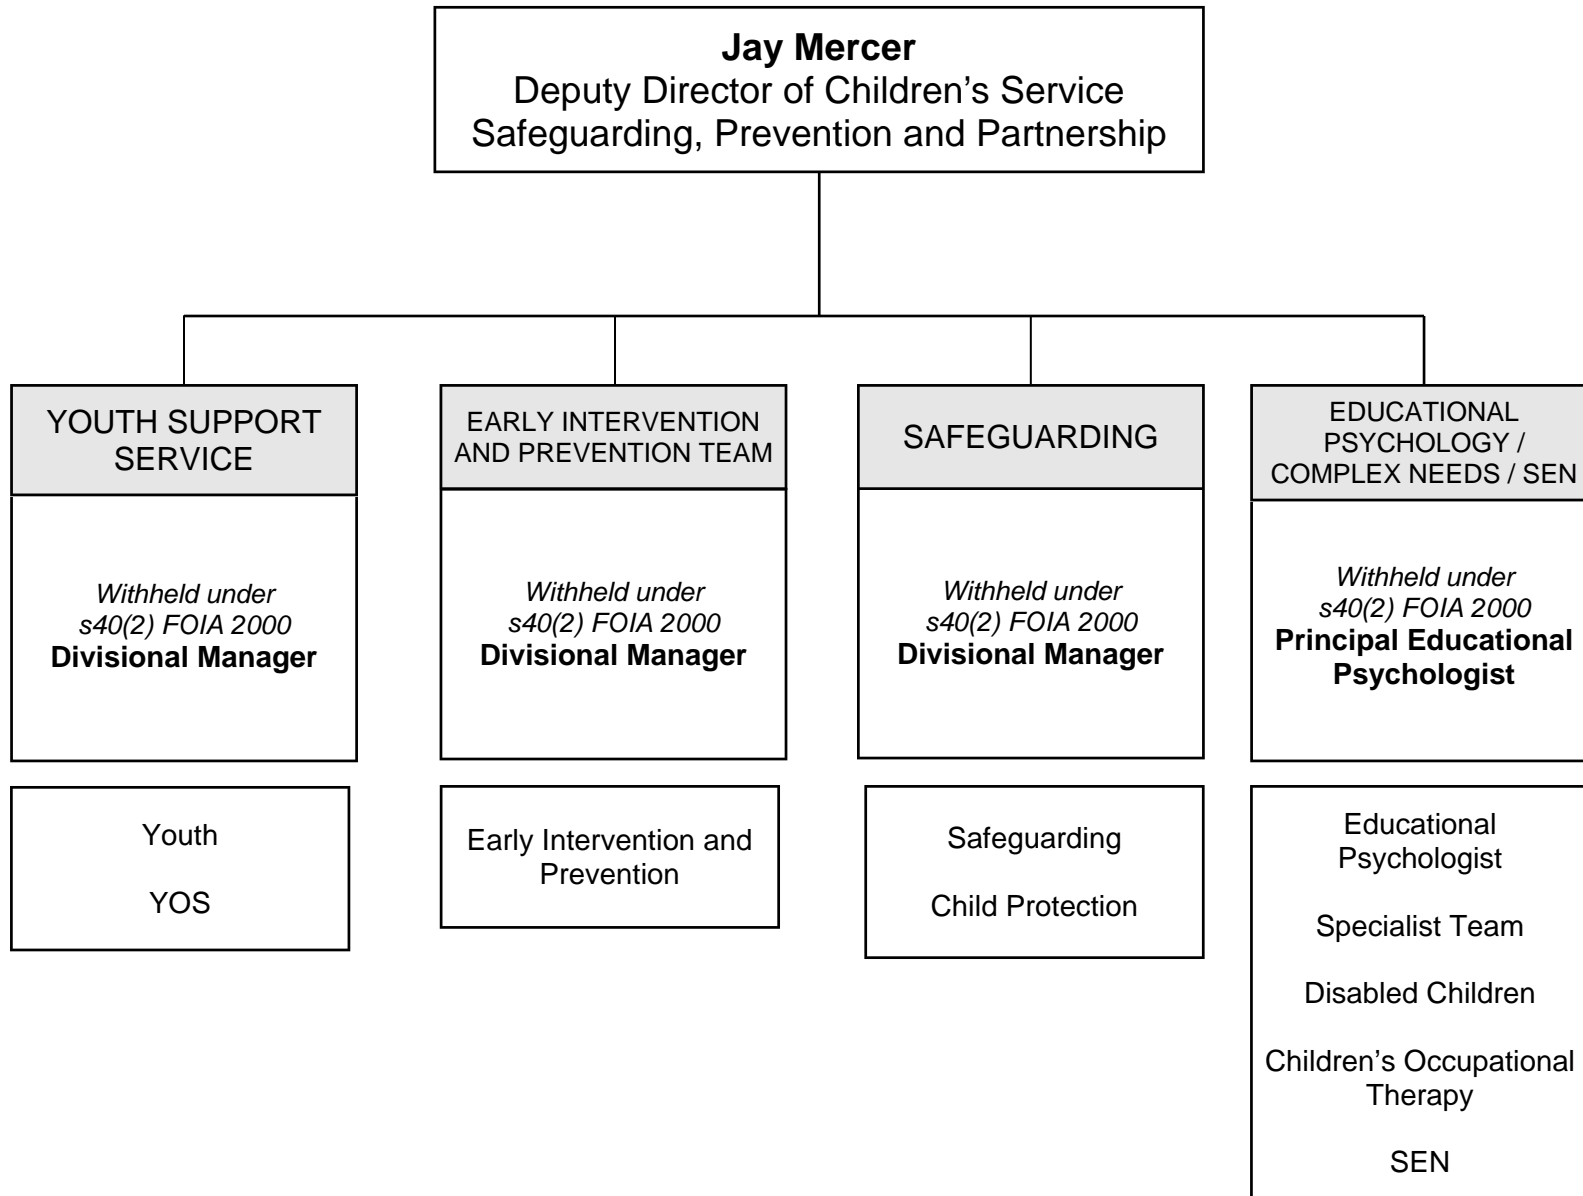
**Jay Mercer**
Deputy Director of Children's Service
Safeguarding, Prevention and Partnership

YOUTH SUPPORT SERVICE

*Withheld under s40(2) FOIA 2000*
**Divisional Manager**

Youth

YOS

EARLY INTERVENTION AND PREVENTION TEAM

*Withheld under s40(2) FOIA 2000*
**Divisional Manager**

Early Intervention and Prevention

SAFEGUARDING

*Withheld under s40(2) FOIA 2000*
**Divisional Manager**

Safeguarding

Child Protection

EDUCATIONAL PSYCHOLOGY / COMPLEX NEEDS / SEN

*Withheld under s40(2) FOIA 2000*
**Principal Educational Psychologist**

Educational Psychologist

Specialist Team

Disabled Children

Children's Occupational Therapy

SEN